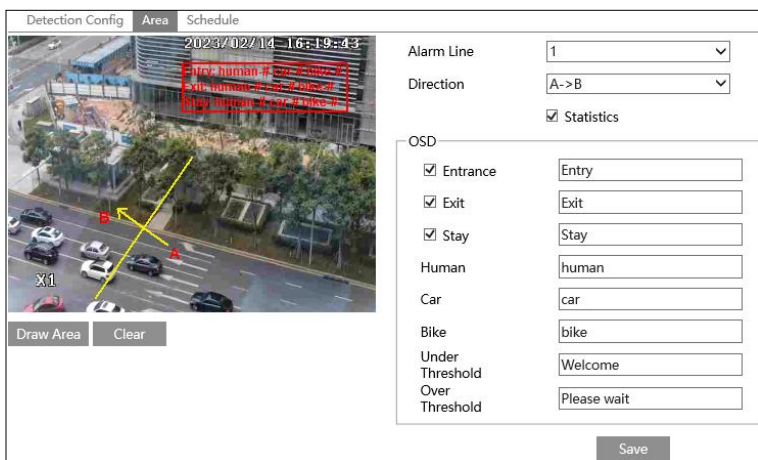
Detection Config | Area | Schedule

2023/02/14 16:19:43

Entry human # car # bike #
Exit human # car # bike #
Stay human # car # bike #

B
A
X1

Draw Area | Clear

Alarm Line: 1

Direction: A->B

☑ Statistics

OSD

| | |
|---|---|
| ☑ Entrance | Entry |
| ☑ Exit | Exit |
| ☑ Stay | Stay |
| Human | human |
| Car | car |
| Bike | bike |
| Under Threshold | Welcome |
| Over Threshold | Please wait |

Save